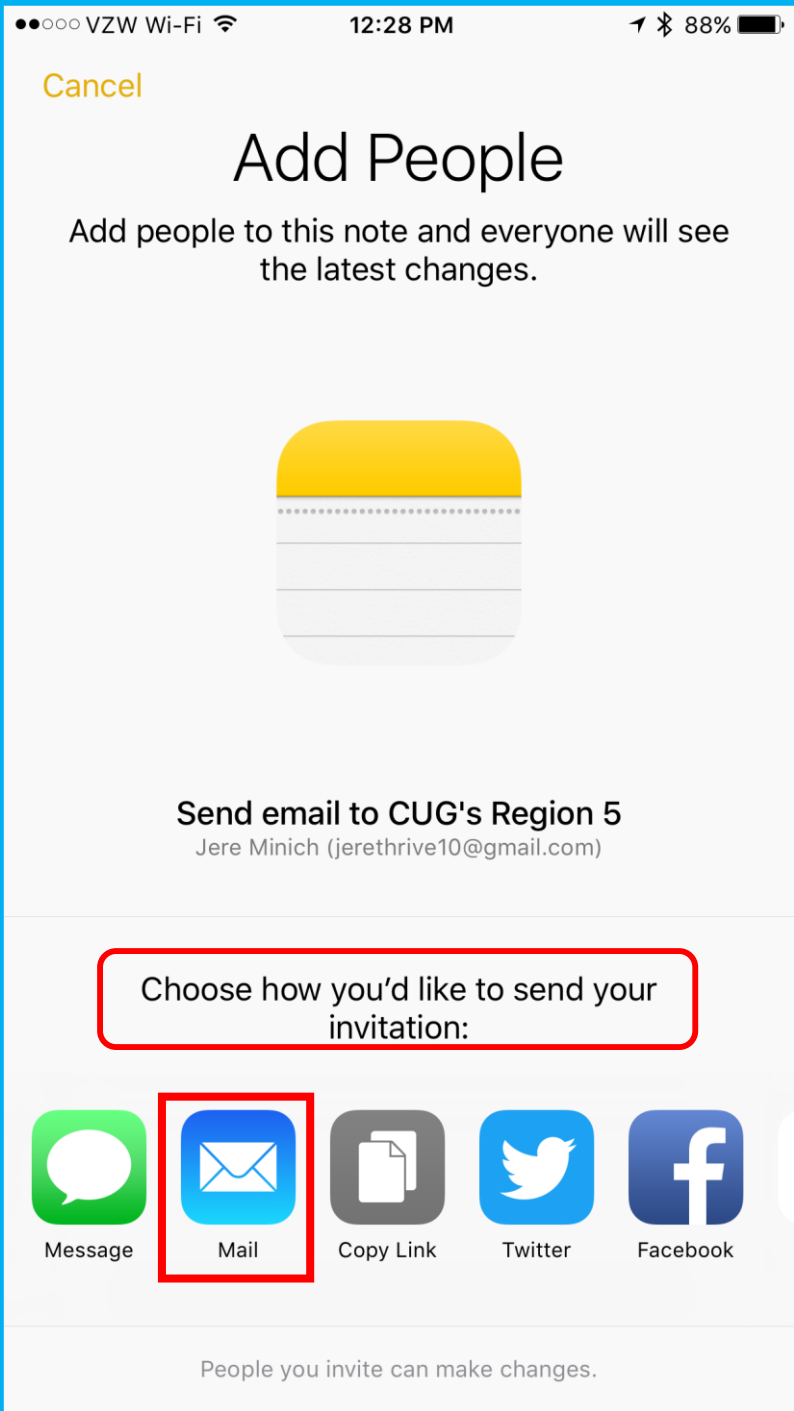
●●○○○ VZW Wi-Fi 12:28 PM 88%

Cancel

Add People

Add people to this note and everyone will see the latest changes.

Send email to CUG's Region 5

Jere Minich (jerethrive10@gmail.com)

Choose how you'd like to send your invitation:

Message Mail Copy Link Twitter Facebook

People you invite can make changes.